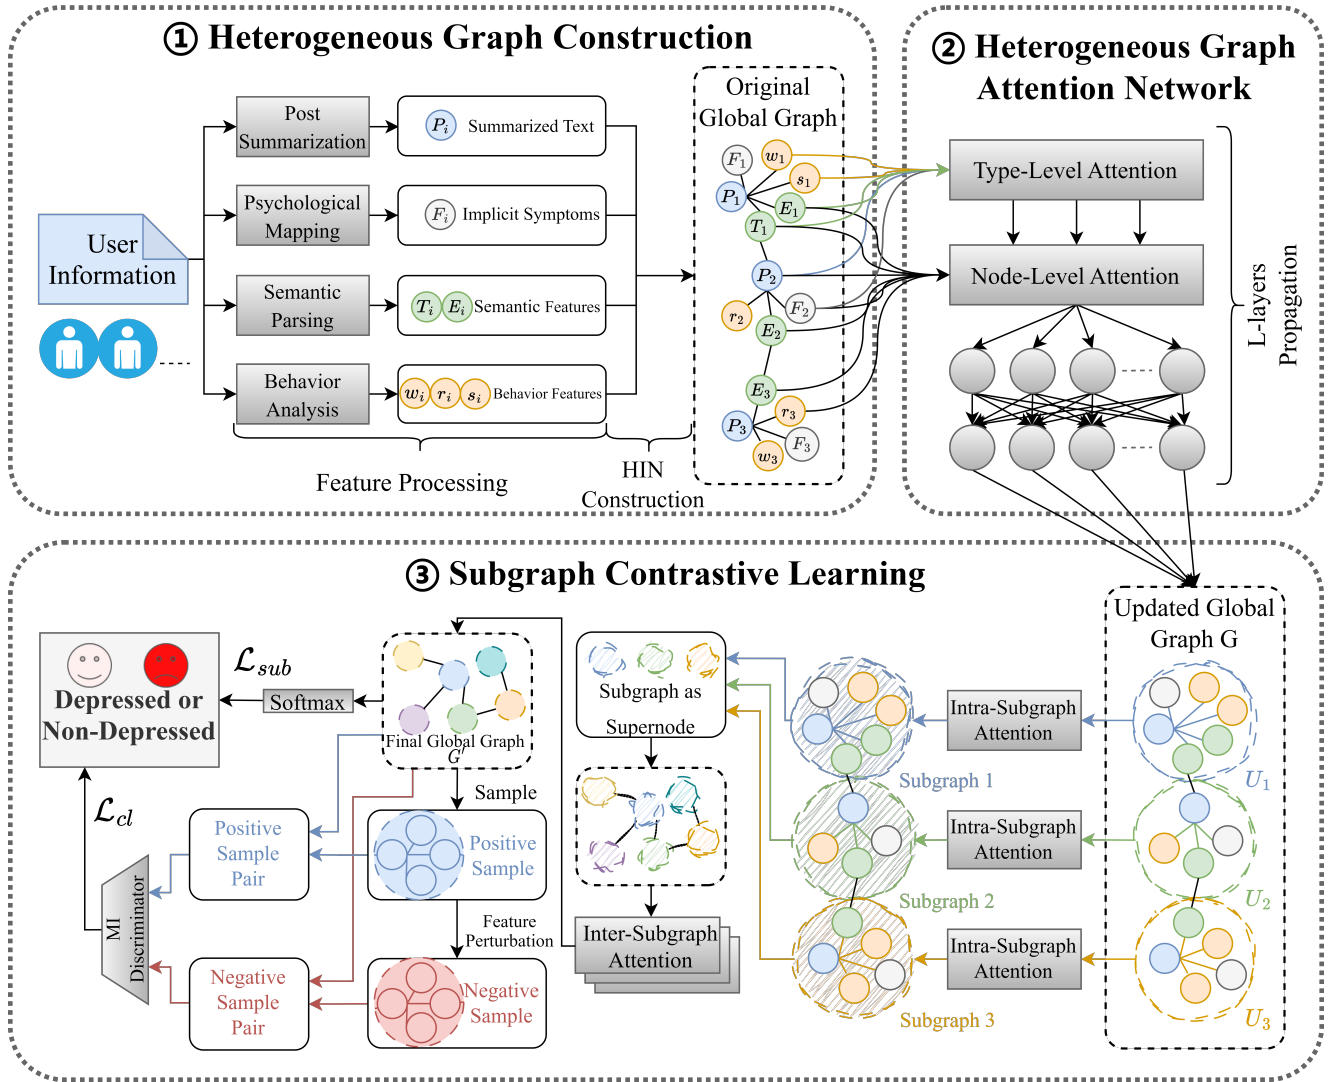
① Heterogeneous Graph Construction

User Information

Post Summarization

$P_i$ Summarized Text

Psychological Mapping

$F_i$ Implicit Symptoms

Semantic Parsing

$T_i$ $E_i$ Semantic Features

Behavior Analysis

$w_i$ $r_i$ $s_i$ Behavior Features

Feature Processing

HIN Construction

Original Global Graph

$F_1$ $w_1$ $s_1$ $P_1$ $E_1$ $T_1$ $P_2$ $F_2$ $r_2$ $E_2$ $E_3$ $r_3$ $P_3$ $F_3$ $w_3$

② Heterogeneous Graph Attention Network

Type-Level Attention

Node-Level Attention

L-layers Propagation

③ Subgraph Contrastive Learning

Updated Global Graph G

$U_1$ $U_2$ $U_3$

Intra-Subgraph Attention

Intra-Subgraph Attention

Intra-Subgraph Attention

Subgraph 1

Subgraph 2

Subgraph 3

Subgraph as Supernode

Inter-Subgraph Attention

Final Global Graph $G'$

Sample

Positive Sample

Feature Perturbation

Negative Sample

Positive Sample Pair

Negative Sample Pair

MI Discriminator

$\mathcal{L}_{cl}$

$\mathcal{L}_{sub}$

Softmax

Depressed or Non-Depressed